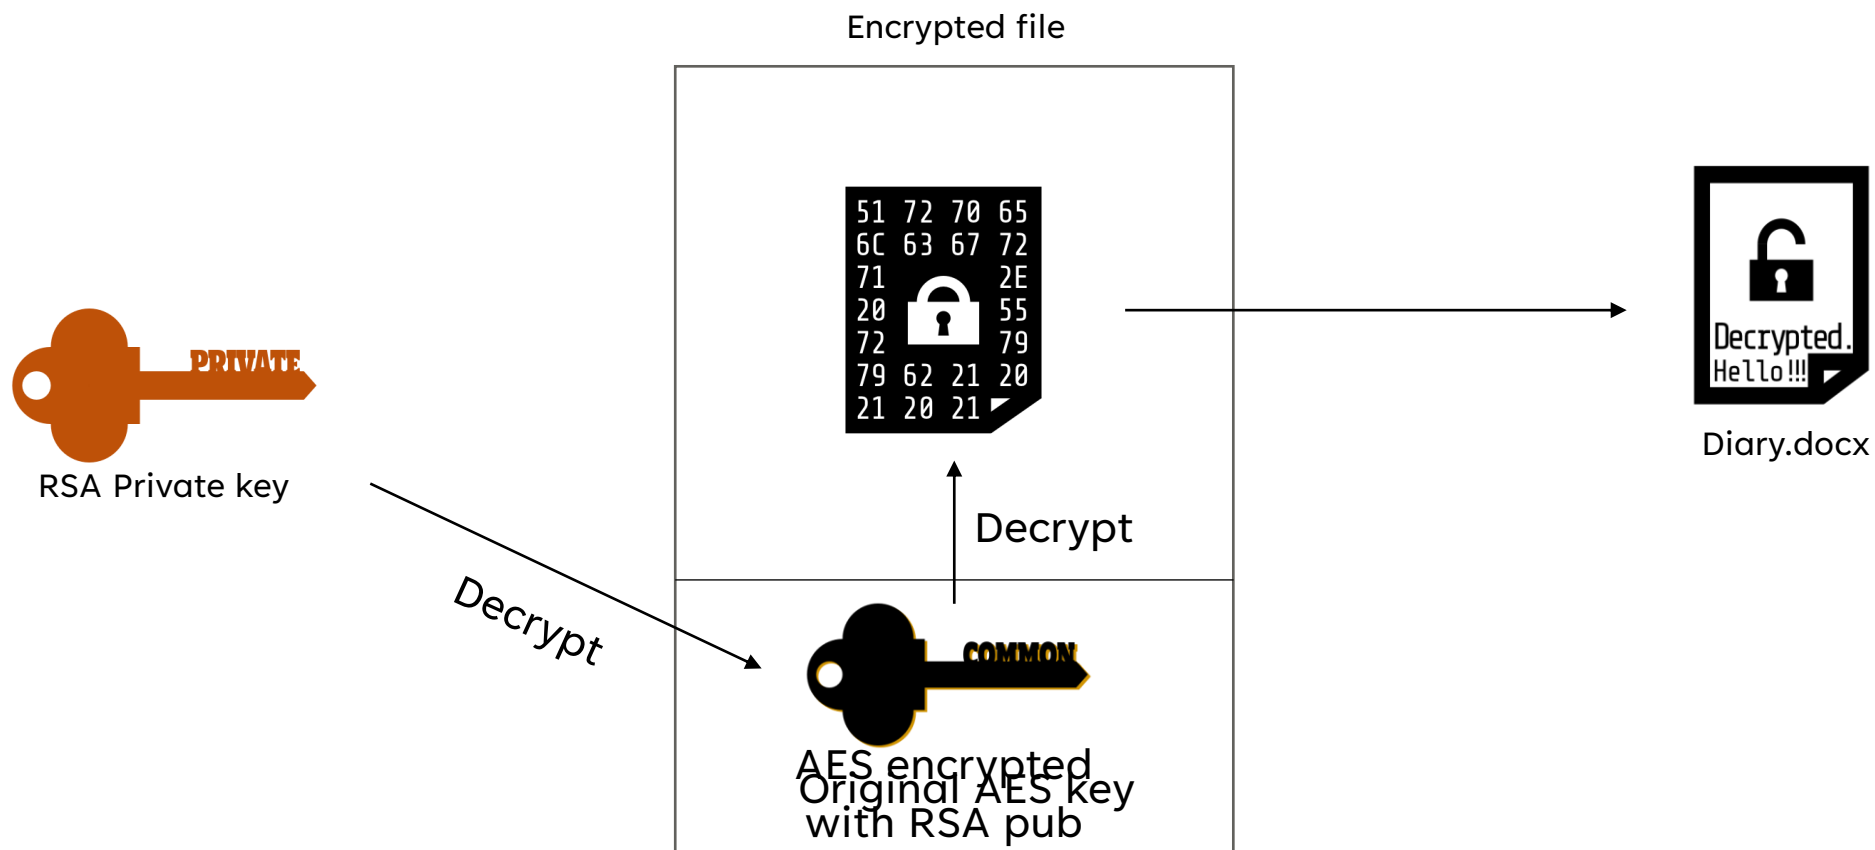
Encrypted file

PRIVATE

RSA Private key

51 72 70 65
6C 63 67 72
71 2E
20 55
72 79
79 62 21 20
21 20 21

Decrypted.
Hello!!!

Diary.docx

Decrypt

Decrypt

COMMON

AES encrypted
Original AES key
with RSA pub